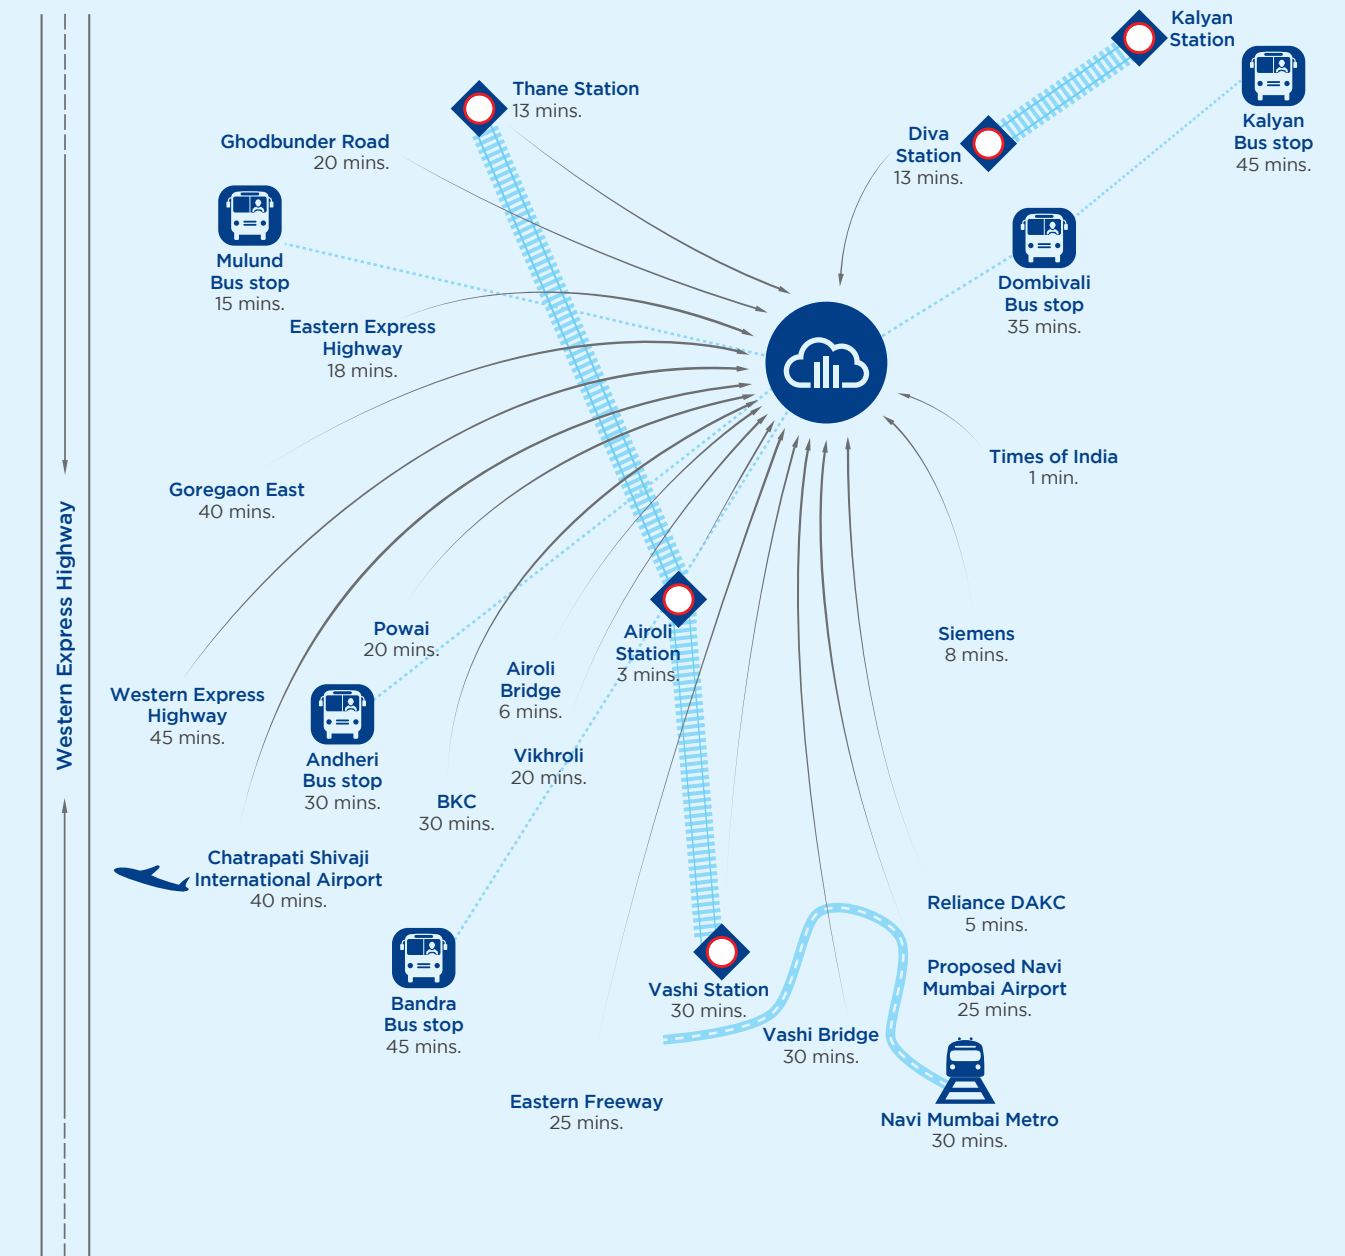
Kalyan Station

Thane Station
13 mins.

Kalyan Bus stop
45 mins.

Ghodbunder Road
20 mins.

Diva Station
13 mins.

Mulund Bus stop
15 mins.

Dombivali Bus stop
35 mins.

Eastern Express Highway
18 mins.

Times of India
1 min.

Goregaon East
40 mins.

Western Express Highway

Powai
20 mins.

Airoli Station
3 mins.

Siemens
8 mins.

Airoli Bridge
6 mins.

Western Express Highway
45 mins.

Andheri Bus stop
30 mins.

Vikhroli
20 mins.

BKC
30 mins.

Chatrapati Shivaji International Airport
40 mins.

Reliance DAKC
5 mins.

Proposed Navi Mumbai Airport
25 mins.

Bandra Bus stop
45 mins.

Vashi Station
30 mins.

Vashi Bridge
30 mins.

Eastern Freeway
25 mins.

Navi Mumbai Metro
30 mins.